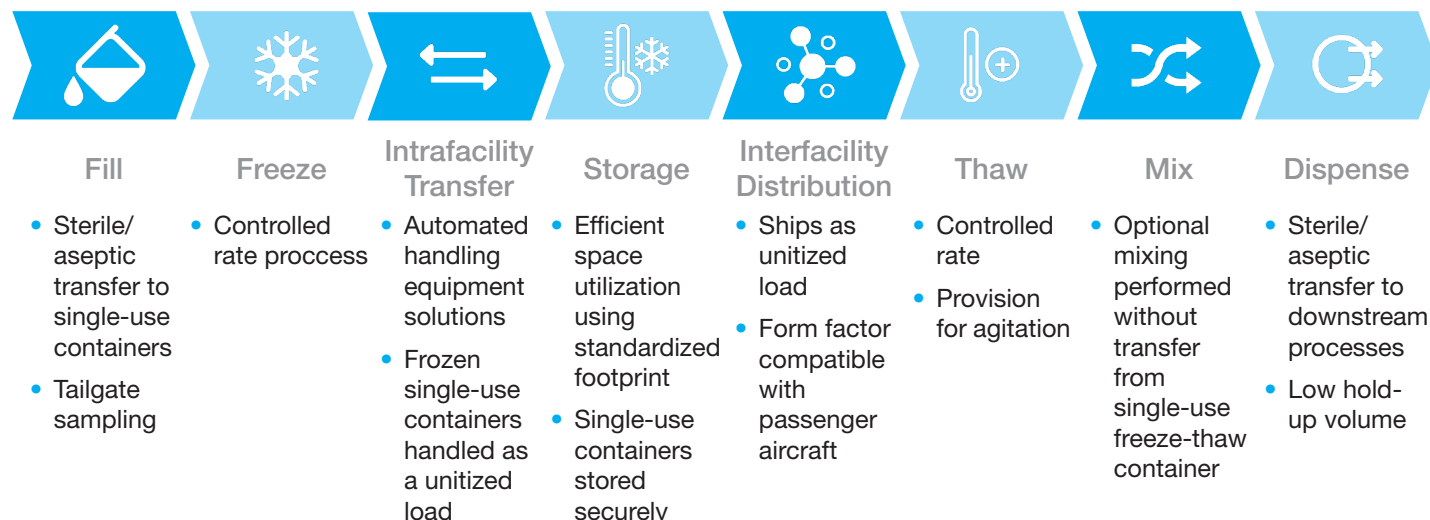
Fill

- Sterile/ aseptic transfer to single-use containers
- Tailgate sampling

Freeze

- Controlled rate proccess

Intrafacility Transfer

- Automated handling equipment solutions
- Frozen single-use containers handled as a unitized load

Storage

- Efficient space utilization using standardized footprint
- Single-use containers stored securely

Interfacility Distribution

- Ships as unitized load
- Form factor compatible with passenger aircraft

Thaw

- Controlled rate
- Provision for agitation

Mix

- Optional mixing performed without transfer from single-use freeze-thaw container

Dispense

- Sterile/ aseptic transfer to downstream processes
- Low hold-up volume